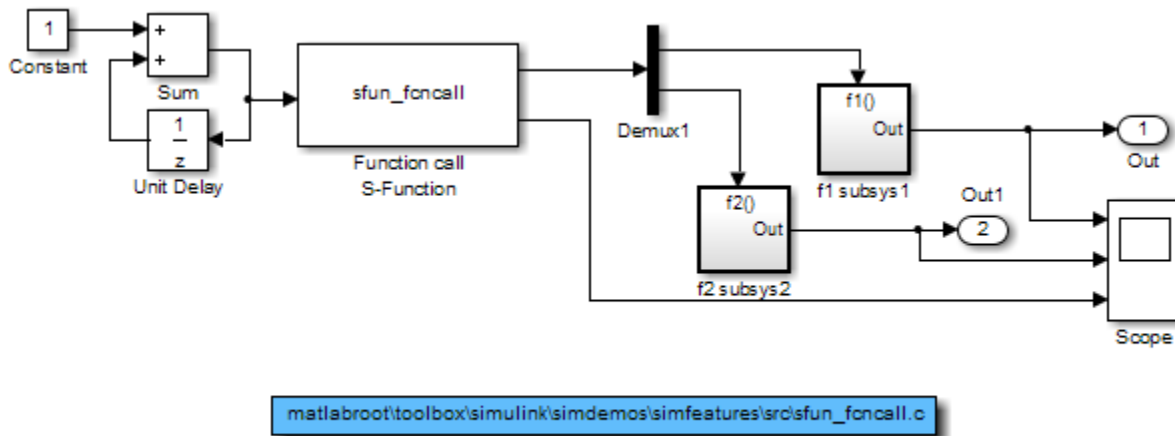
1
Constant

+
+
Sum

$\frac{1}{z}$
Unit Delay

sfun_fcncall
Function call
S-Function

Demux1

f1()
Out
f1 subsys1

1
Out

f2()
Out
f2 subsys2

Out1
2

Scope

matlabroot\toolbox\simulink\simdemos\simfeatures\src\sfun_fcncall.c